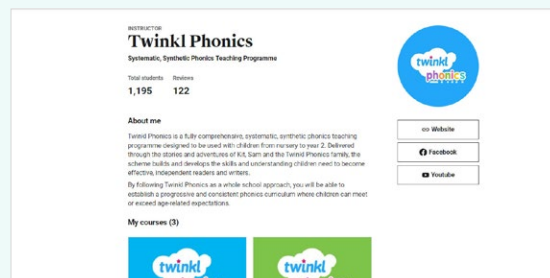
INSTRUCTOR

Twinkl Phonics

Systematic, Synthetic Phonics Teaching Programme

Total students
1,195

Reviews
122

About me

Twinkl Phonics is a fully comprehensive, systematic, synthetic phonics teaching programme designed to be used with children from nursery to year 2. Delivered through the stories and adventures of Kit, Sam and the Twinkl Phonics family, the scheme builds and develops the skills and understanding children need to become effective, independent readers and writers.

By following Twinkl Phonics as a whole school approach, you will be able to establish a progressive and consistent phonics curriculum where children can meet or exceed age-related expectations.

My courses (3)

twinkl

twinkl

twinkl
phonics

Website

Facebook

Youtube